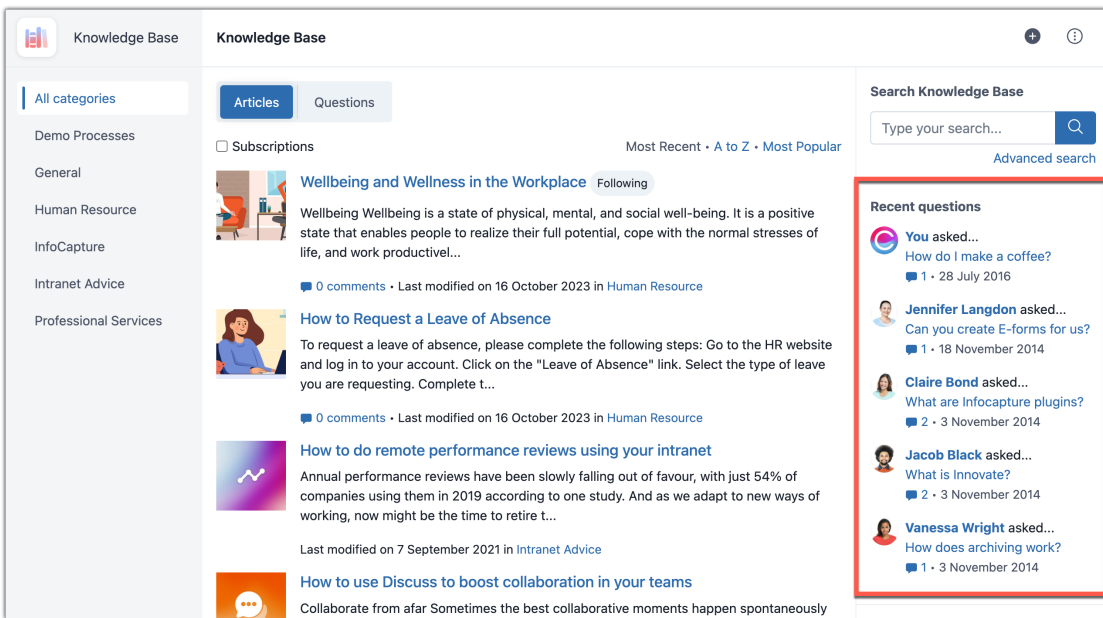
Knowledge Base

Knowledge Base

All categories
Demo Processes
General
Human Resource
InfoCapture
Intranet Advice
Professional Services

Articles
Questions

Subscriptions

Most Recent • A to Z • Most Popular

Wellbeing and Wellness in the Workplace Following

Wellbeing Wellbeing is a state of physical, mental, and social well-being. It is a positive state that enables people to realize their full potential, cope with the normal stresses of life, and work productivel...

0 comments • Last modified on 16 October 2023 in Human Resource

How to Request a Leave of Absence

To request a leave of absence, please complete the following steps: Go to the HR website and log in to your account. Click on the "Leave of Absence" link. Select the type of leave you are requesting. Complete t...

0 comments • Last modified on 16 October 2023 in Human Resource

How to do remote performance reviews using your intranet

Annual performance reviews have been slowly falling out of favour, with just 54% of companies using them in 2019 according to one study. And as we adapt to new ways of working, now might be the time to retire t...

Last modified on 7 September 2021 in Intranet Advice

How to use Discuss to boost collaboration in your teams

Collaborate from afar Sometimes the best collaborative moments happen spontaneously

Search Knowledge Base

Type your search...

Advanced search

Recent questions

You asked...
How do I make a coffee?
1 • 28 July 2016

Jennifer Langdon asked...
Can you create E-forms for us?
1 • 18 November 2014

Claire Bond asked...
What are Infocapture plugins?
2 • 3 November 2014

Jacob Black asked...
What is Innovate?
2 • 3 November 2014

Vanessa Wright asked...
How does archiving work?
1 • 3 November 2014